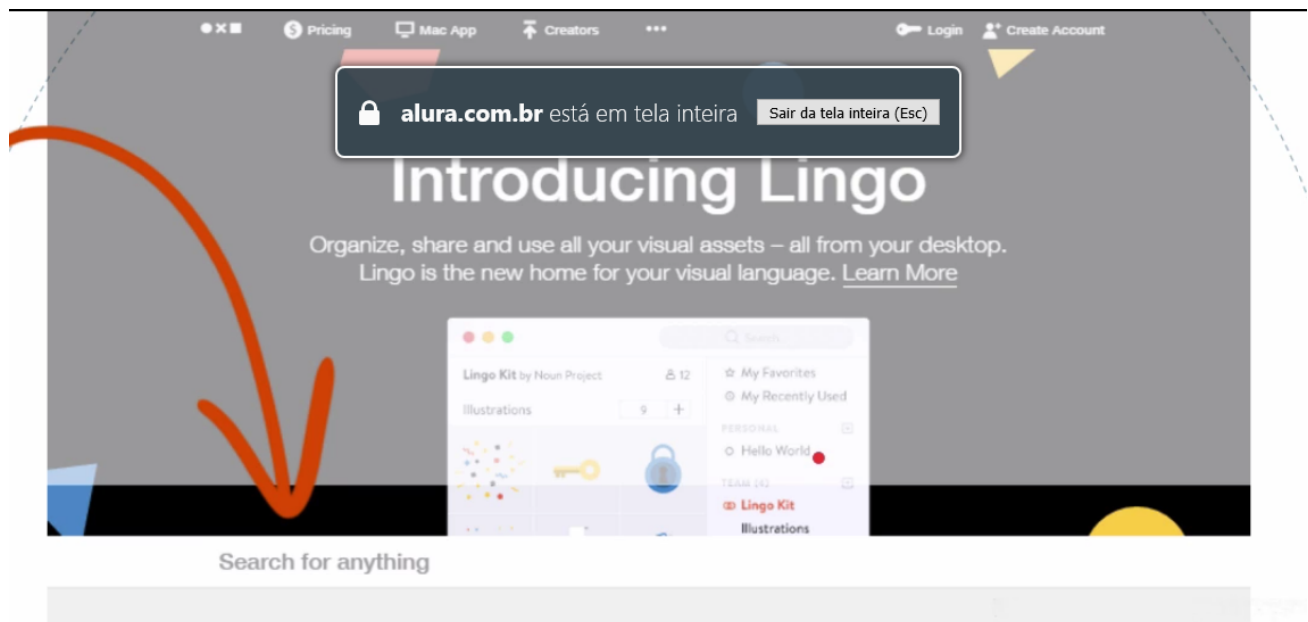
Pricing Mac App Creators ••• Login Create Account

alura.com.br está em tela inteira Sair da tela inteira (Esc)

Introducing Lingo

Organize, share and use all your visual assets – all from your desktop. Lingo is the new home for your visual language. Learn More

Lingo Kit by Noun Project 12
Illustrations 9 +

My Favorites
My Recently Used
PERSONAL
Hello World
TEAM (4)
Lingo Kit
Illustrations

Search for anything